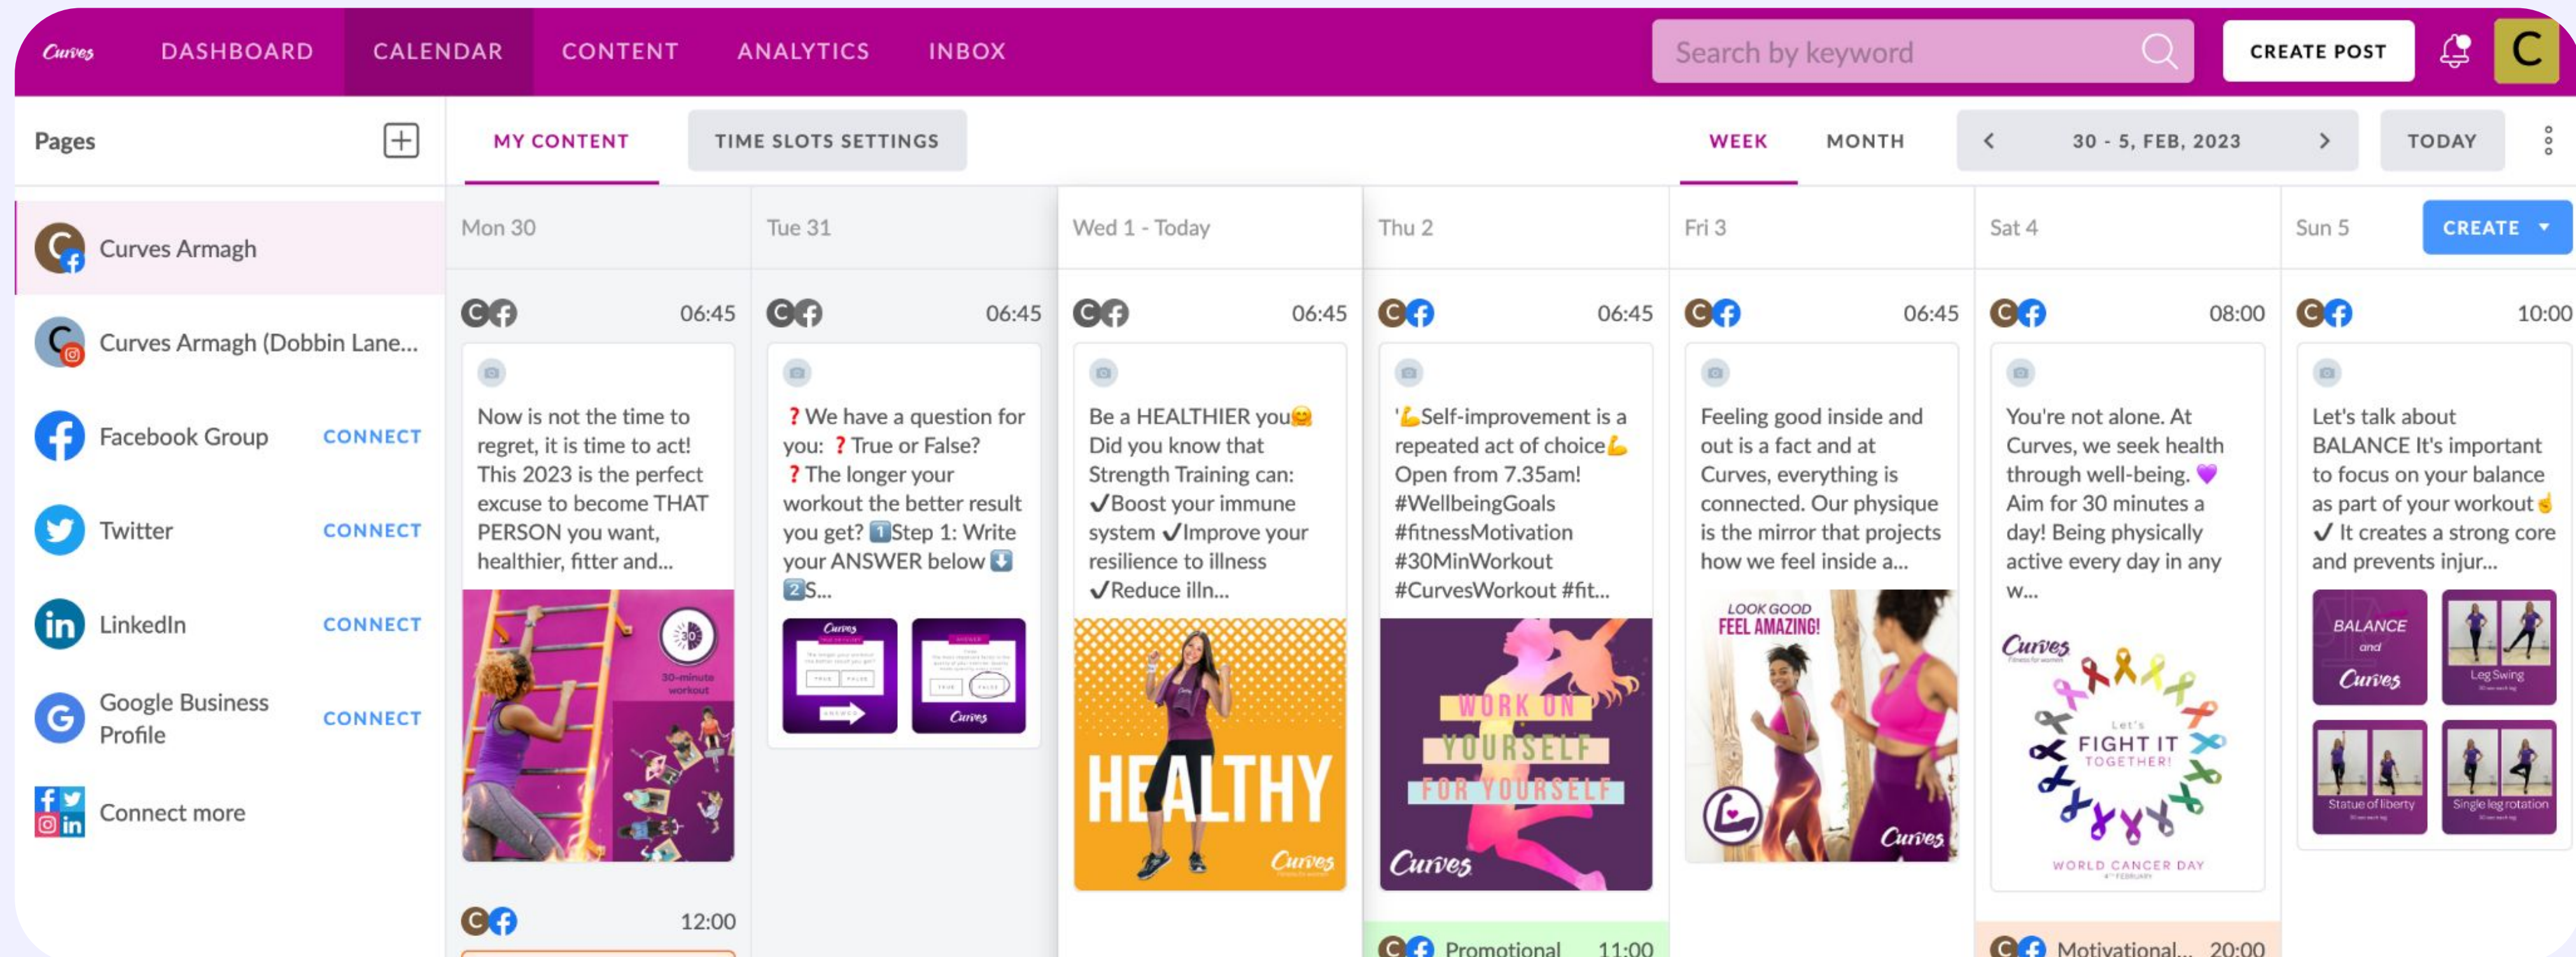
Curves DASHBOARD CALENDAR CONTENT ANALYTICS INBOX

Search by keyword

CREATE POST

C

Pages

MY CONTENT TIME SLOTS SETTINGS

WEEK MONTH

30 - 5, FEB, 2023

TODAY

Curves Armagh

Curves Armagh (Dobbin Lane...

Facebook Group CONNECT

Twitter CONNECT

LinkedIn CONNECT

Google Business Profile CONNECT

Connect more

Mon 30

06:45

Now is not the time to regret, it is time to act! This 2023 is the perfect excuse to become THAT PERSON you want, healthier, fitter and...

30-minute workout

12:00

Tue 31

06:45

❓We have a question for you: ❓True or False? ❓The longer your workout the better result you get? 1️⃣Step 1: Write your ANSWER below ⬇️ 2️⃣S...

TRUE FALSE

Curves

Wed 1 - Today

06:45

Be a HEALTHIER you😊 Did you know that Strength Training can: ✓Boost your immune system ✓Improve your resilience to illness ✓Reduce illn...

HEALTHY

Curves

Thu 2

06:45

'💪Self-improvement is a repeated act of choice💪 Open from 7.35am! #WellbeingGoals #fitnessMotivation #30MinWorkout #CurvesWorkout #fit...

WORK ON YOURSELF FOR YOURSELF

Curves

Promotional 11:00

Fri 3

06:45

Feeling good inside and out is a fact and at Curves, everything is connected. Our physique is the mirror that projects how we feel inside a...

LOOK GOOD FEEL AMAZING!

Curves

Sat 4

08:00

You're not alone. At Curves, we seek health through well-being. 💜 Aim for 30 minutes a day! Being physically active every day in any w...

Curves

Let's FIGHT IT TOGETHER!

WORLD CANCER DAY

Motivational... 20:00

Sun 5

CREATE

10:00

Let's talk about BALANCE It's important to focus on your balance as part of your workout👆 ✓ It creates a strong core and prevents injur...

BALANCE and Curves

Leg Swing

Statue of liberty

Single leg rotation